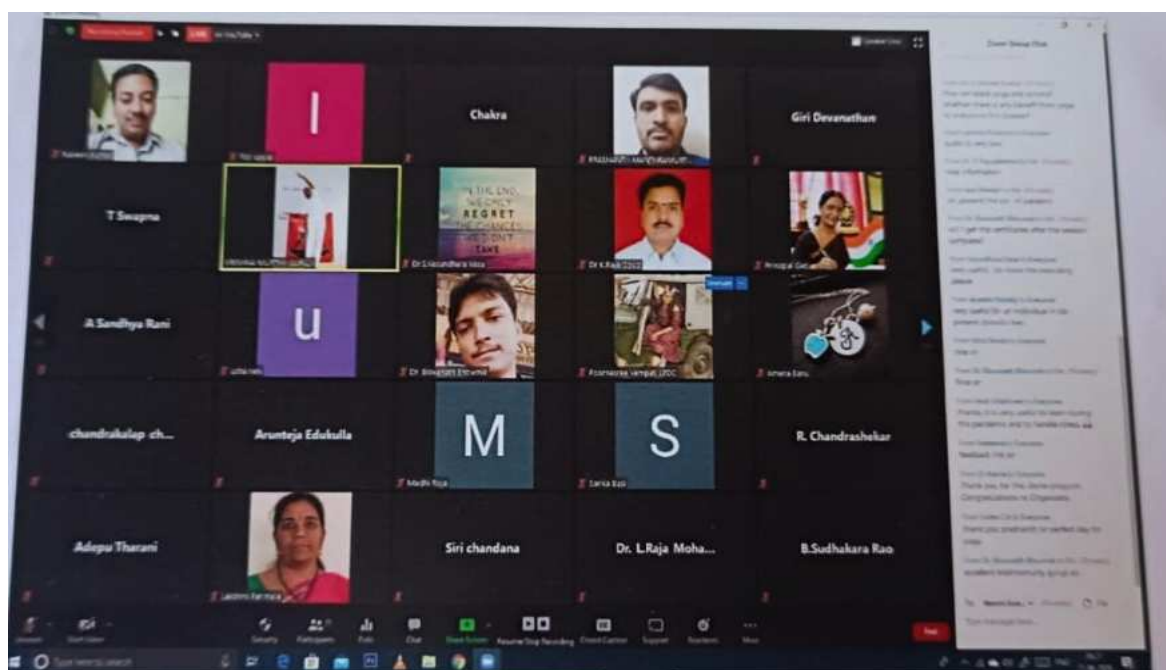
LIVE

Chakra

Giri Devanathan

I

T Swapna

IN THE END WE ONLY REGRET THE CHANCES WE DIDN'T TAKE

Dr.S.Vasundhara Vasa

Dr K.Rajk

A Sandhya Rani

u

Dr. Bhavani Eshwar

Poornasree Vempati

M

S

chandrakalap ch...

Arunteja Edukulla

Madhi Roja

R. Chandrashekar

Adepu Tharani

Lakshmi Karmara

Siri chandana

Dr. L.Raja Moha...

B.Sudhakara Rao

Zoom Group Chat

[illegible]

Security

Participants

Polls

Chat

Share Screen

Pause/Stop Recording

Closed Caption

Support

Reactions

More

End

Type here to search